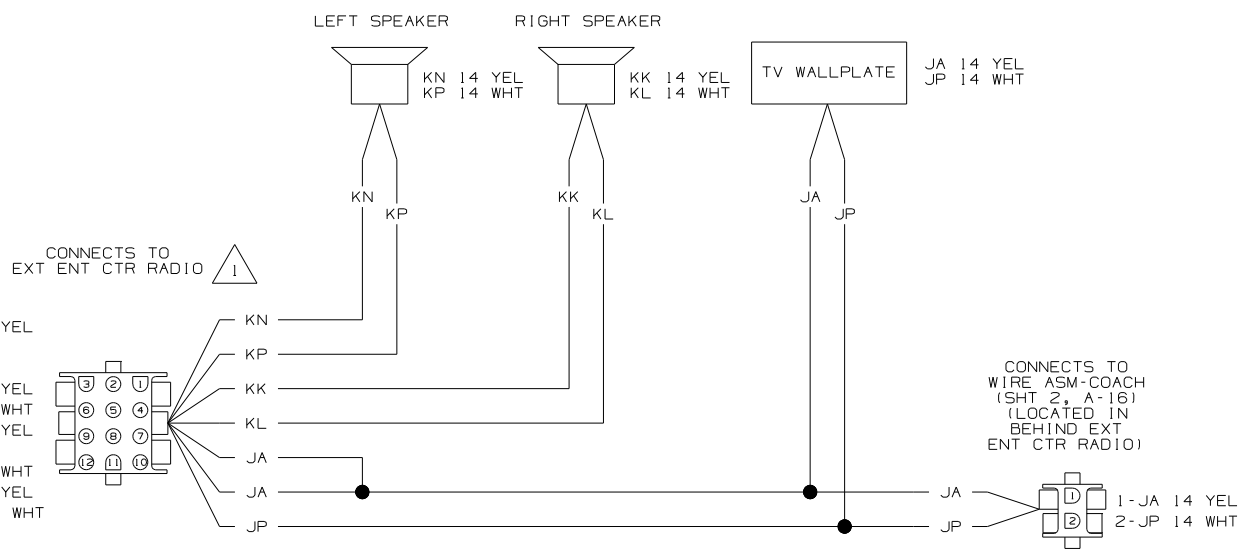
LEFT SPEAKER

RIGHT SPEAKER

TV WALLPLATE

KN 14 YEL
KP 14 WHT

KK 14 YEL
KL 14 WHT

JA 14 YEL
JP 14 WHT

KN
KP

KK
KL

JA
JP

CONNECTS TO
EXT ENT CTR RADIO

1

YEL

YEL
WHT
YEL

WHT
YEL
WHT

3 2 1
6 5 4
9 8 7
12 11 10

KN
KP
KK
KL
JA
JA
JP

CONNECTS TO
WIRE ASM-COACH
(SHT 2, A-16)
(LOCATED IN
BEHIND EXT
ENT CTR RADIO)

JA
JP

1
2

1-JA 14 YEL
2-JP 14 WHT